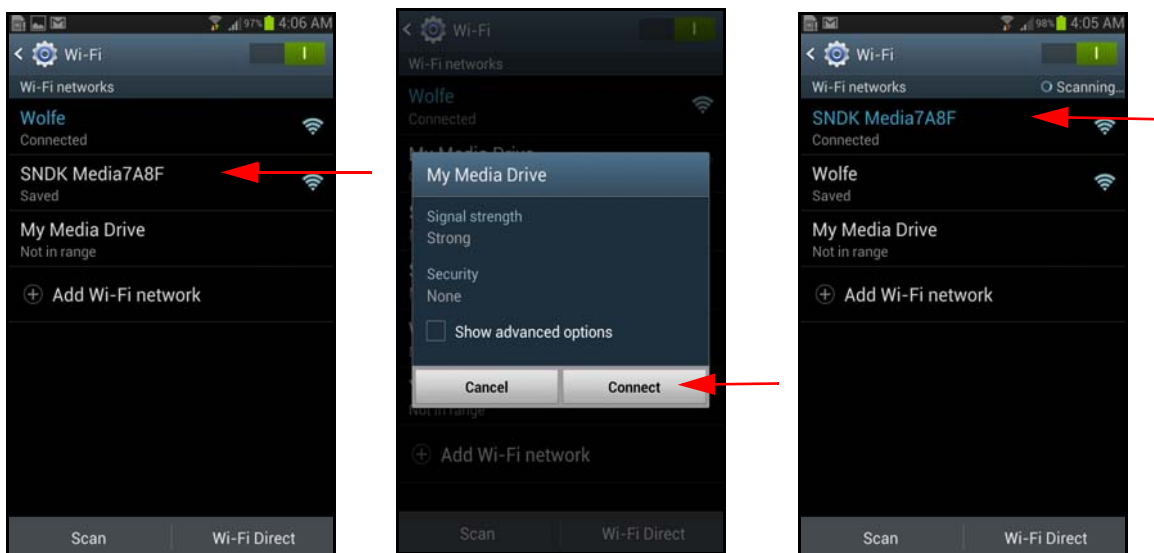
97% 4:06 AM
Wi-Fi
Wi-Fi networks
Wolfe
Connected
SNDK Media7A8F
Saved
My Media Drive
Not in range
Add Wi-Fi network
Scan
Wi-Fi Direct

Wi-Fi
Wi-Fi networks
Wolfe
Connected
My Media Drive
Signal strength
Strong
Security
None
Show advanced options
Cancel
Connect
Not in range
Add Wi-Fi network
Scan
Wi-Fi Direct

98% 4:05 AM
Wi-Fi
Wi-Fi networks
Scanning...
SNDK Media7A8F
Connected
Wolfe
Saved
My Media Drive
Not in range
Add Wi-Fi network
Scan
Wi-Fi Direct